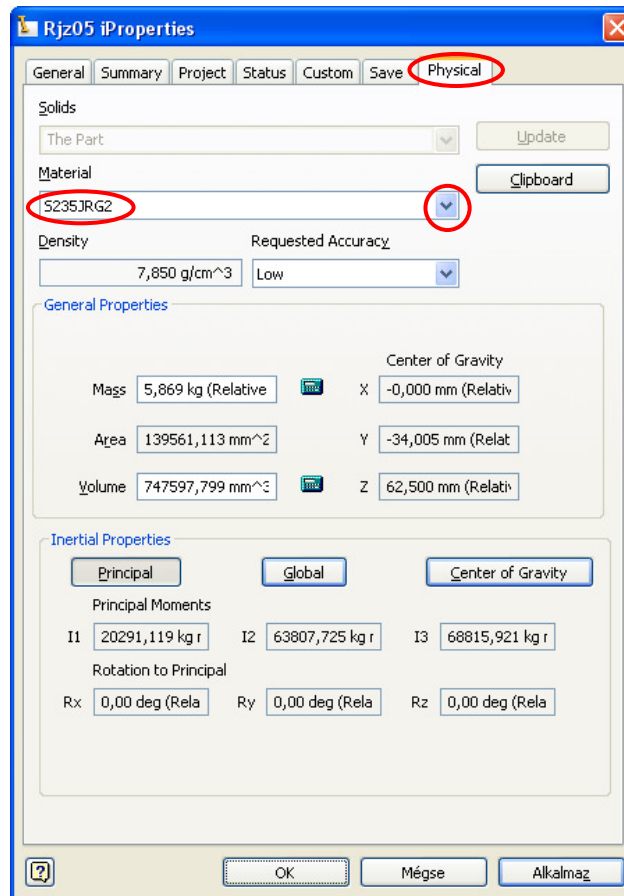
Rjz05 iProperties

General | Summary | Project | Status | Custom | Save | Physical

Solids
The Part
Update
Material
S235JRG2
Clipboard
Density
7,850 g/cm^3
Requested Accuracy
Low

General Properties
Center of Gravity
Mass 5,869 kg (Relative
X -0,000 mm (Relativ
Area 139561,113 mm^2
Y -34,005 mm (Relat
Volume 747597,799 mm^3
Z 62,500 mm (Relativ

Inertial Properties
Principal
Global
Center of Gravity
Principal Moments
I1 20291,119 kg r
I2 63807,725 kg r
I3 68815,921 kg r
Rotation to Principal
Rx 0,00 deg (Rela
Ry 0,00 deg (Rela
Rz 0,00 deg (Rela

?
OK
Mégse
Alkalmaz